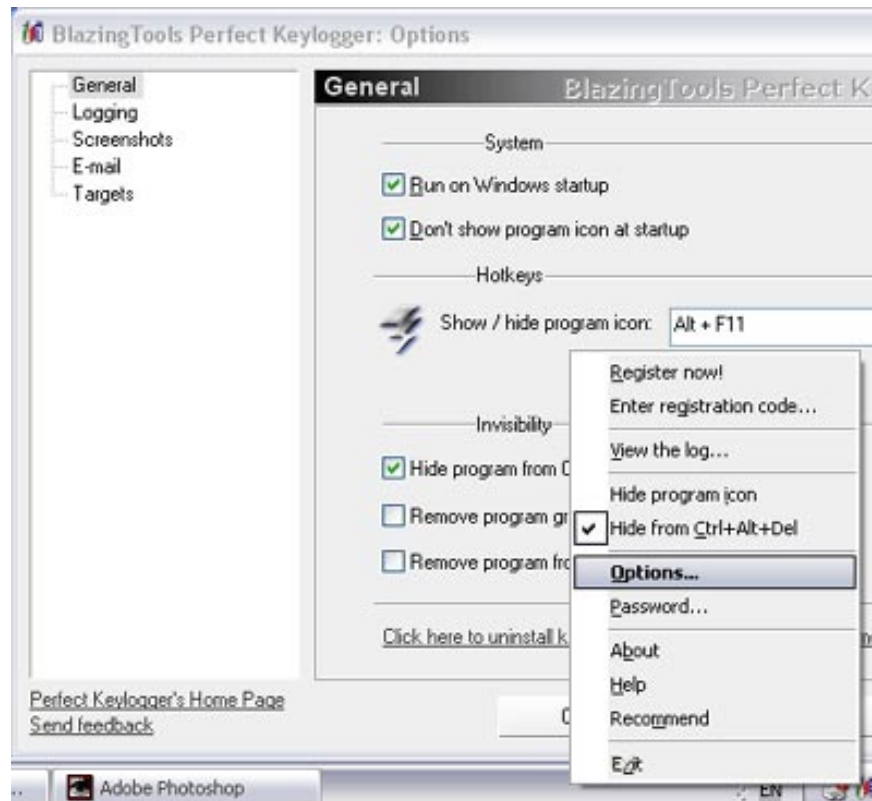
BlazingTools Perfect Keylogger: Options

General
Logging
Screenshots
E-mail
Targets

General BlazingTools Perfect K

System

Run on Windows startup

Don't show program icon at startup

Hotkeys

Show / hide program icon: Alt + F11

Invisibility

Hide program from C

Remove program gr

Remove program fr

Click here to uninstall k

Register now!
Enter registration code...
View the log...
Hide program icon
Hide from Ctrl+Alt+Del
Options...
Password...
About
Help
Recommend
Exit

Perfect Keylogger's Home Page
Send feedback

C

Adobe Photoshop

EN